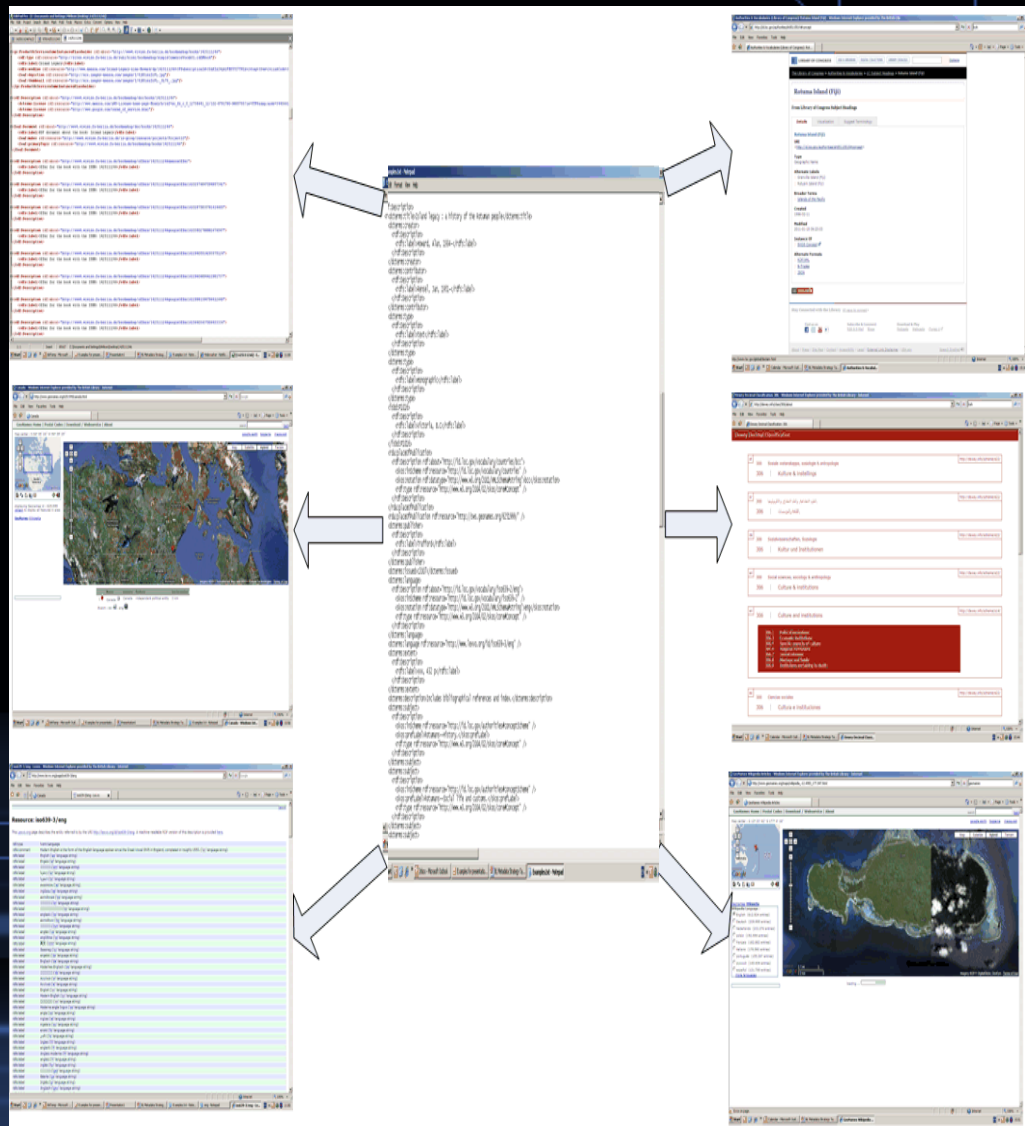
Rotuma Island (Fiji)

From Library of Congress Subject Headings

Dewey Decimal Classification

306 Culture & institutions

306 Kultur und Institutionen

306 Culture and institutions

Resource: iso639-3/eng

<dcterms:title>Island legacy : a history of the Rotuman people</dcterms:title>
<dcterms:creator>
<rdfs:label>Howard, Alan, 1934-</rdfs:label>
</dcterms:creator>
<dcterms:contributor>
<rdfs:label>Rensel, Jan, 1951-</rdfs:label>
</dcterms:contributor>
<rdfs:label>monographic</rdfs:label>
<rdfs:label>Victoria, B.C.</rdfs:label>
<rdfs:label>Trafford</rdfs:label>
<dcterms:issued>2007</dcterms:issued>
<dcterms:extent>
<rdfs:label>xvi, 411 p.</rdfs:label>
</dcterms:extent>
<dcterms:description>Includes bibliographical references and index.</dcterms:description>
<skos:prefLabel>Rotuma--History.</skos:prefLabel>
<skos:prefLabel>Rotuma--Social life and customs.</skos:prefLabel>

Untitled - Notepad